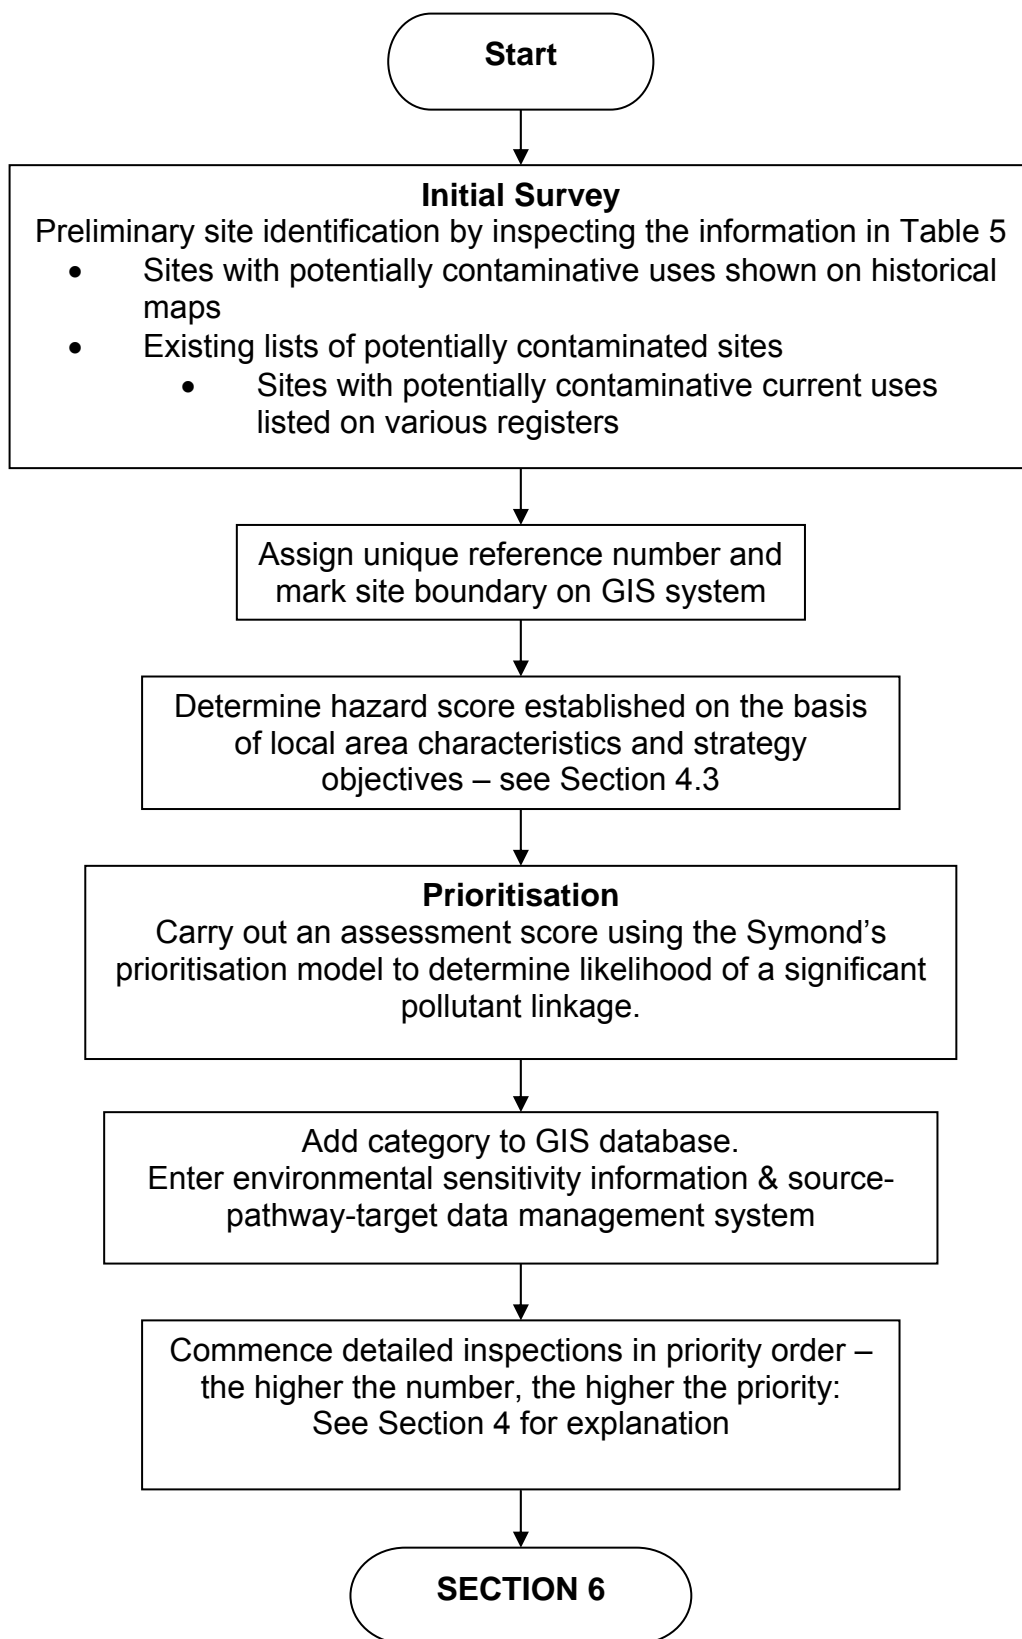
Start

Initial Survey
Preliminary site identification by inspecting the information in Table 5
- Sites with potentially contaminative uses shown on historical maps
- Existing lists of potentially contaminated sites
    - Sites with potentially contaminative current uses listed on various registers

Assign unique reference number and mark site boundary on GIS system

Determine hazard score established on the basis of local area characteristics and strategy objectives – see Section 4.3

Prioritisation
Carry out an assessment score using the Symond's prioritisation model to determine likelihood of a significant pollutant linkage.

Add category to GIS database.
Enter environmental sensitivity information & source-pathway-target data management system

Commence detailed inspections in priority order – the higher the number, the higher the priority:
See Section 4 for explanation

SECTION 6